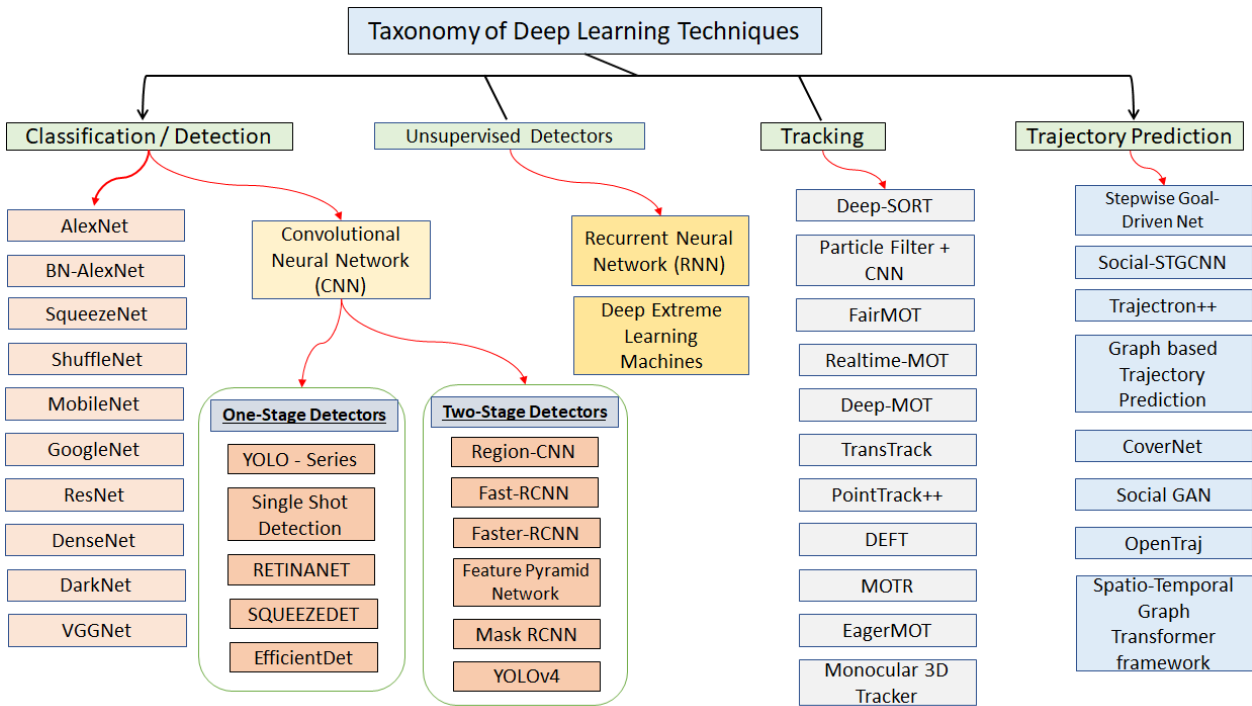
Taxonomy of Deep Learning Techniques

Classification / Detection

AlexNet
BN-AlexNet
SqueezeNet
ShuffleNet
MobileNet
GoogleNet
ResNet
DenseNet
DarkNet
VGGNet

Convolutional Neural Network (CNN)

One-Stage Detectors
YOLO - Series
Single Shot Detection
RETINANET
SQUEEZEDET
EfficientDet

Two-Stage Detectors
Region-CNN
Fast-RCNN
Faster-RCNN
Feature Pyramid Network
Mask RCNN
YOLOv4

Unsupervised Detectors

Recurrent Neural Network (RNN)
Deep Extreme Learning Machines

Tracking

Deep-SORT
Particle Filter + CNN
FairMOT
Realtime-MOT
Deep-MOT
TransTrack
PointTrack++
DEFT
MOTR
EagerMOT
Monocular 3D Tracker

Trajectory Prediction

Stepwise Goal-Driven Net
Social-STGCNN
Trajectron++
Graph based Trajectory Prediction
CoverNet
Social GAN
OpenTraj
Spatio-Temporal Graph Transformer framework